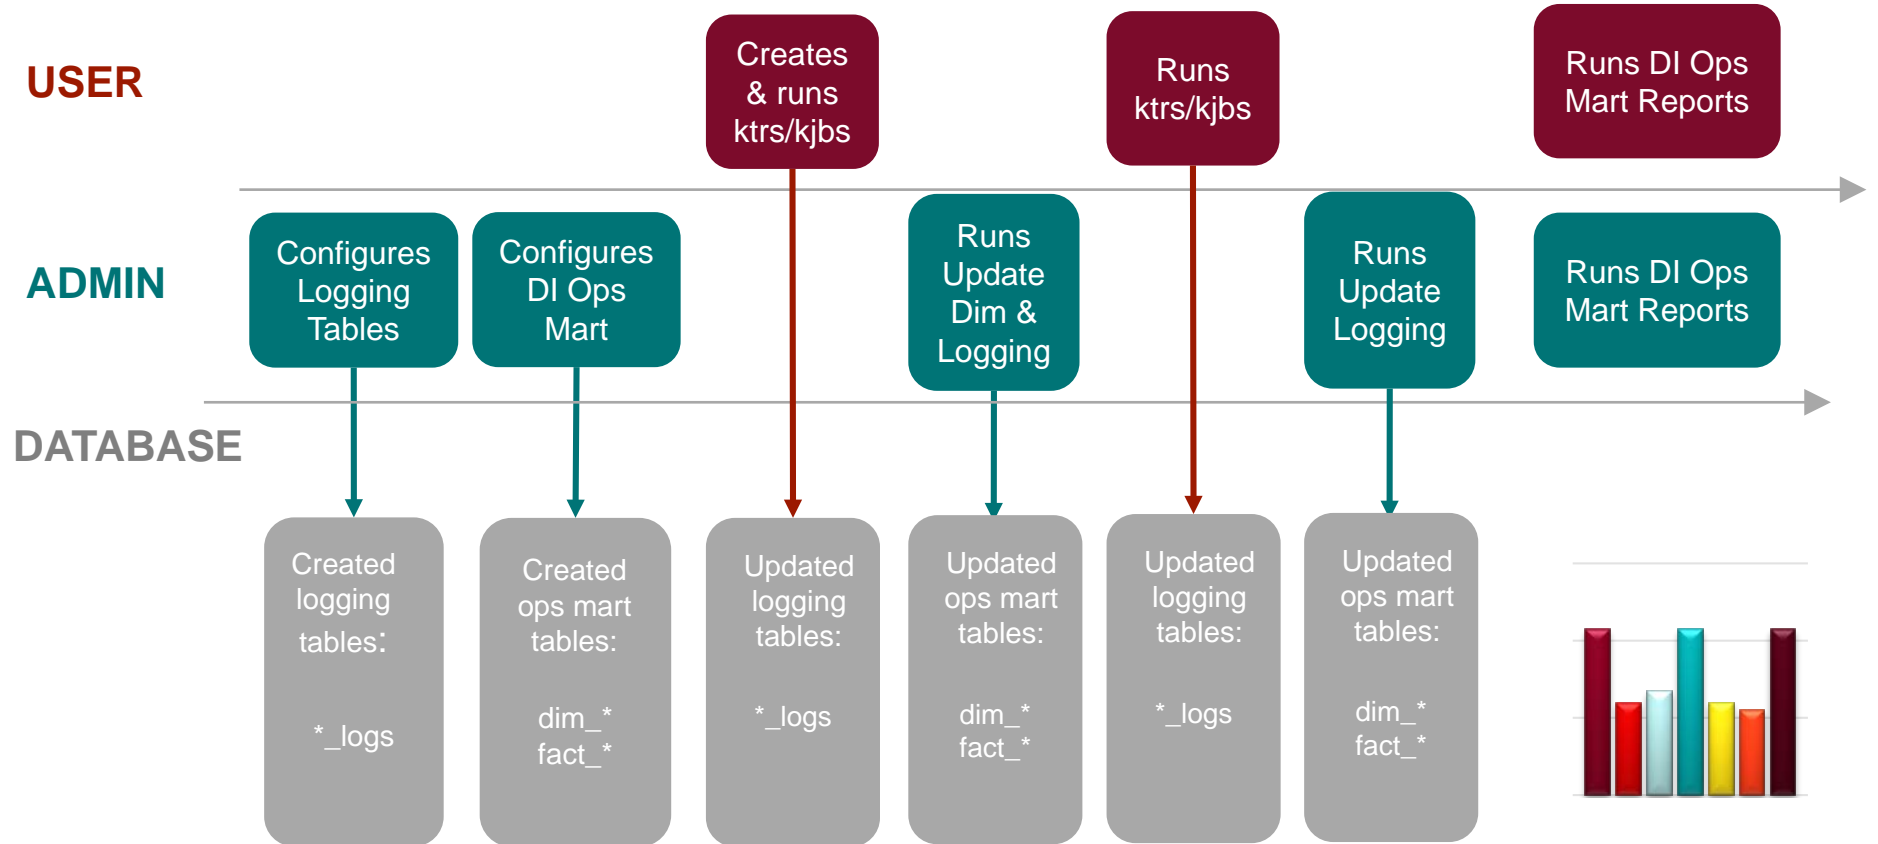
USER

Creates & runs ktrs/kjbs

Runs ktrs/kjbs

Runs DI Ops Mart Reports

ADMIN

Configures Logging Tables

Configures DI Ops Mart

Runs Update Dim & Logging

Runs Update Logging

Runs DI Ops Mart Reports

DATABASE

Created logging tables:

*_logs

Created ops mart tables:

dim_*
fact_*

Updated logging tables:

*_logs

Updated ops mart tables:

dim_*
fact_*

Updated logging tables:

*_logs

Updated ops mart tables:

dim_*
fact_*